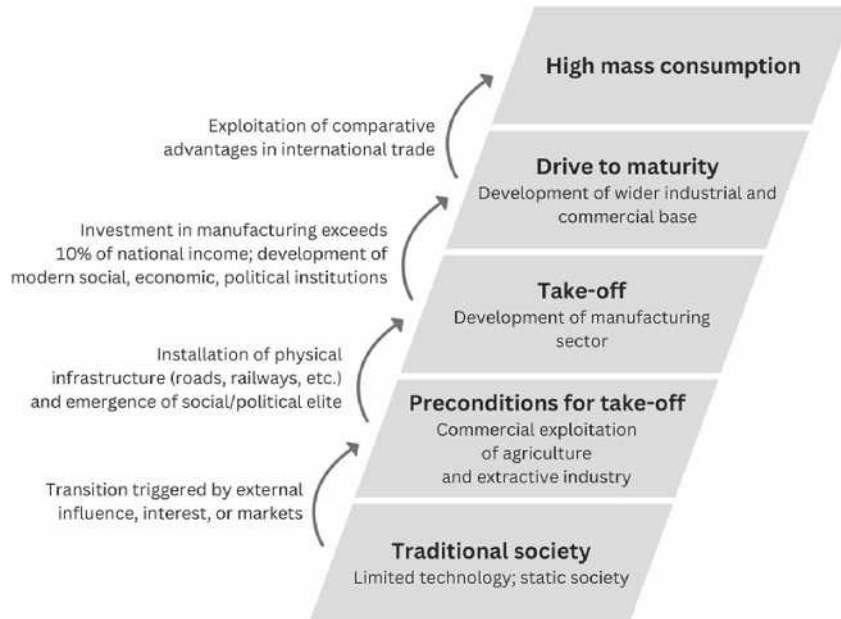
High mass consumption

Exploitation of comparative advantages in international trade

Drive to maturity
Development of wider industrial and commercial base

Investment in manufacturing exceeds 10% of national income; development of modern social, economic, political institutions

Take-off
Development of manufacturing sector

Installation of physical infrastructure (roads, railways, etc.) and emergence of social/political elite

Preconditions for take-off
Commercial exploitation of agriculture and extractive industry

Transition triggered by external influence, interest, or markets

Traditional society
Limited technology; static society